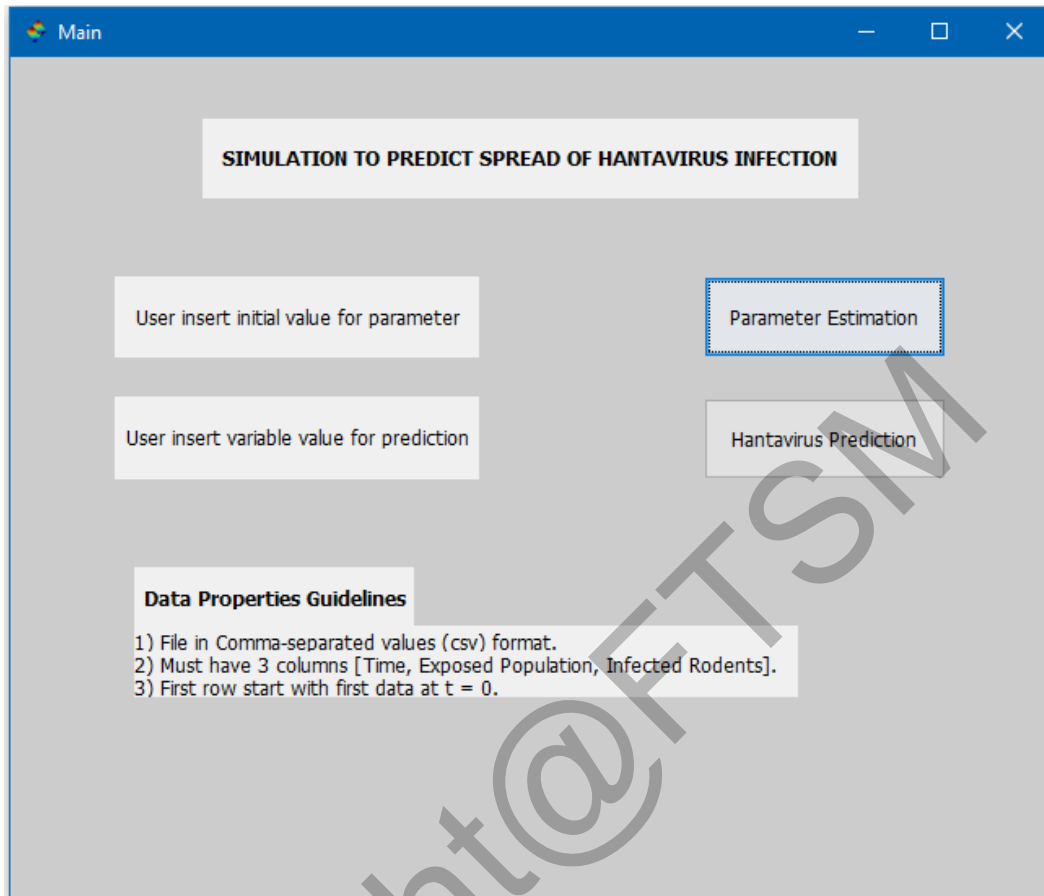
Main

SIMULATION TO PREDICT SPREAD OF HANTAVIRUS INFECTION

User insert initial value for parameter

Parameter Estimation

User insert variable value for prediction

Hantavirus Prediction

Data Properties Guidelines

1) File in Comma-separated values (csv) format.
2) Must have 3 columns [Time, Exposed Population, Infected Rodents].
3) First row start with first data at t = 0.

ht@FTSM